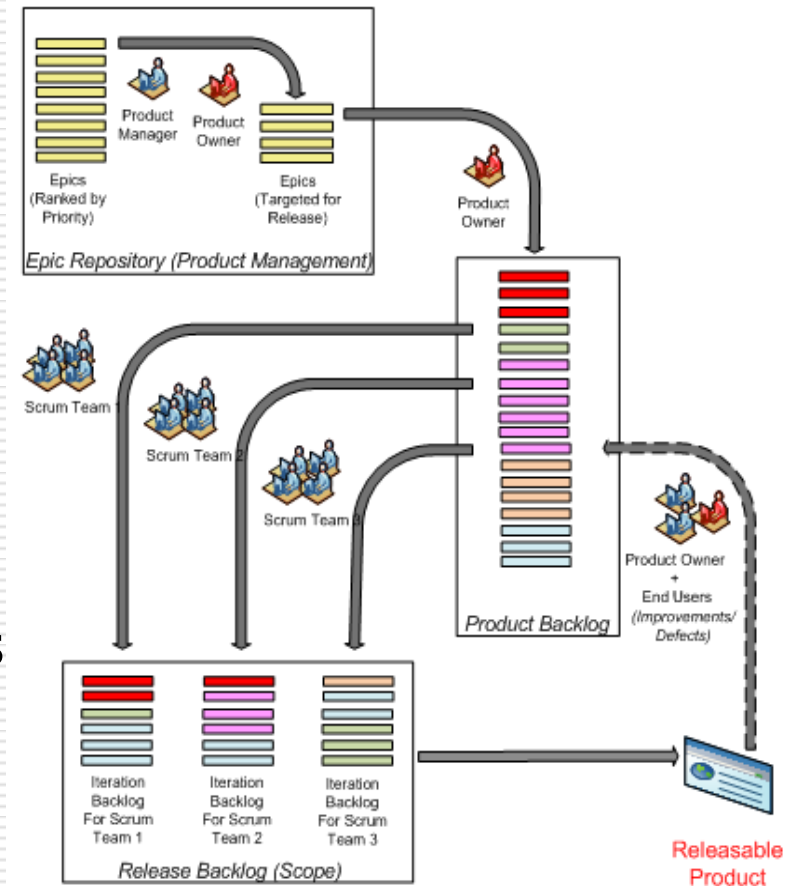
Epics (Ranked by Priority)

Product Manager

Product Owner

Epics (Targeted for Release)

Epic Repository (Product Management)

Product Owner

Scrum Team 1

Scrum Team 2

Scrum Team 3

Product Backlog

Product Owner + End Users (Improvements/ Defects)

Iteration Backlog For Scrum Team 1

Iteration Backlog For Scrum Team 2

Iteration Backlog For Scrum Team 3

Release Backlog (Scope)

Releasable Product